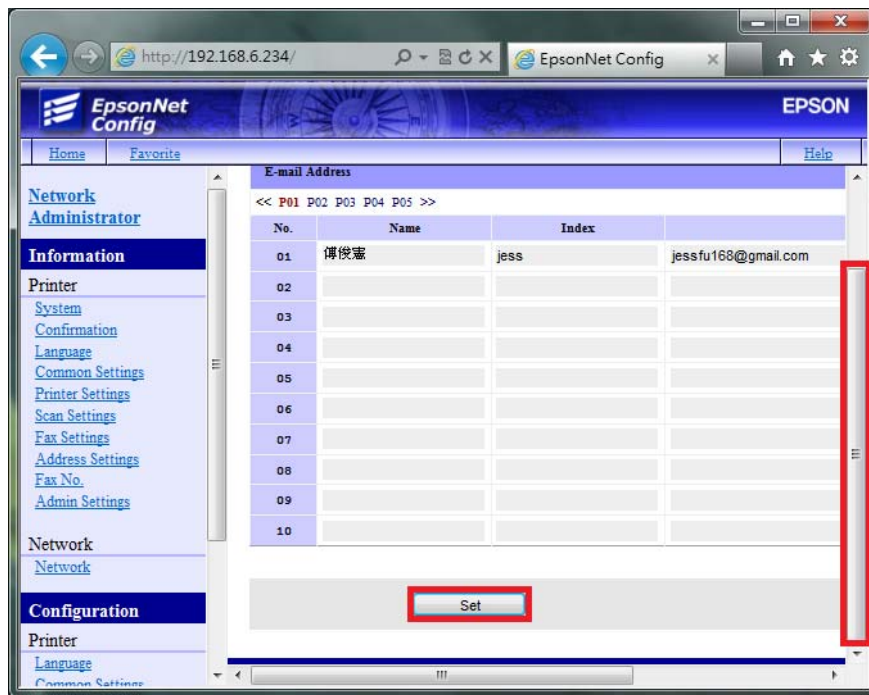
http://192.168.6.234/
EpsonNet Config
EpsonNet Config
EPSON
Home Favorite Help

Network Administrator
Information
Printer
System
Confirmation
Language
Common Settings
Printer Settings
Scan Settings
Fax Settings
Address Settings
Fax No.
Admin Settings
Network
Network
Configuration
Printer
Language
Common Settings

E-mail Address
<< P01 P02 P03 P04 P05 >>

| No. | Name | Index | |
|---|---|---|---|
| 01 | 傅俊憲 | jess | jessfu168@gmail.com |
| 02 | | | |
| 03 | | | |
| 04 | | | |
| 05 | | | |
| 06 | | | |
| 07 | | | |
| 08 | | | |
| 09 | | | |
| 10 | | | |

Set